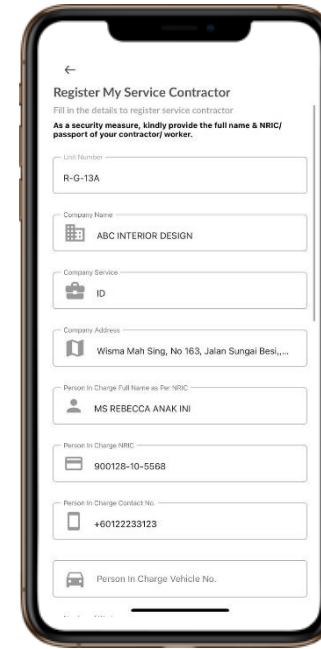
←

Register My Service Contractor

Fill in the details to register service contractor

As a security measure, kindly provide the full name & NRIC/ passport of your contractor/ worker.

Unit Number
R-G-13A

Company Name
ABC INTERIOR DESIGN

Company Service
ID

Company Address
Wisma Mah Sing, No 163, Jalan Sungai Besi,...

Person In Charge Full Name as Per NRIC
MS REBECCA ANAK INI

Person In Charge NRIC
900128-10-5568

Person In Charge Contact No.
+60122233123

Person In Charge Vehicle No.

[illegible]